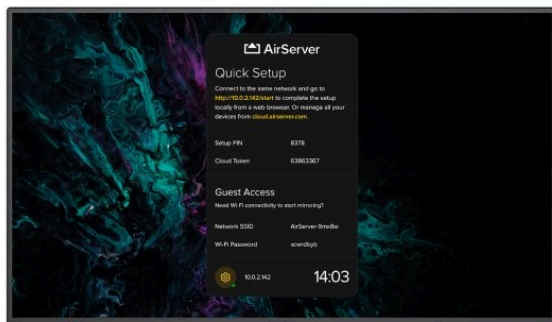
AirServer

Quick Setup

Connect to the same network and go to http://10.0.2.142/start to complete the setup locally from a web browser. Or manage all your devices from cloud.airserver.com.

| Setup PIN | 8378 |
|---|---|
| Cloud Token | 63863367 |

Guest Access

Need Wi-Fi connectivity to start mirroring?

| Network SSID | AirServer-9mw8w |
|---|---|
| Wi-Fi Password | xcwrdbyb |

10.0.2.142

14:03